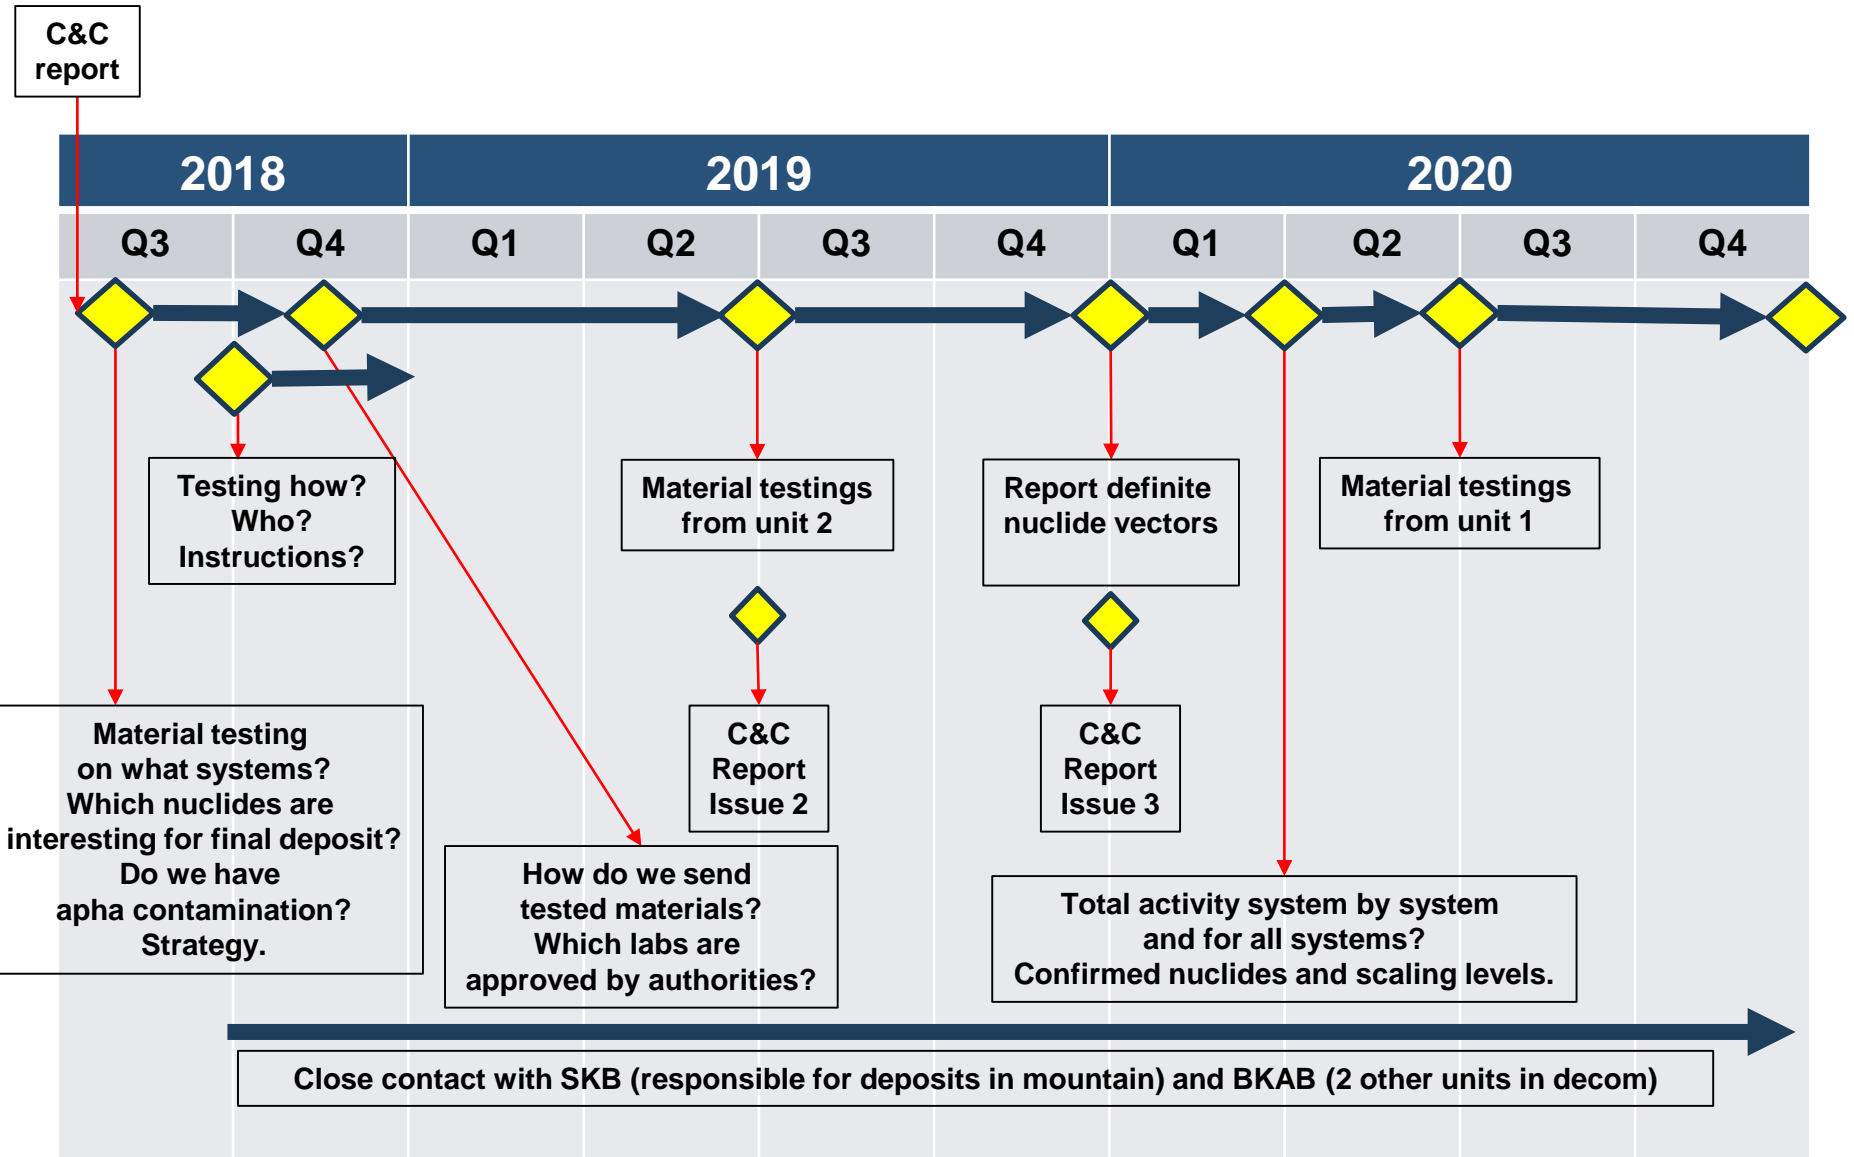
C&C report

| 2018 | | 2019 | | | | 2020 | | | |
|---|---|---|---|---|---|---|---|---|---|
| Q3 | Q4 | Q1 | Q2 | Q3 | Q4 | Q1 | Q2 | Q3 | Q4 |

Testing how? Who? Instructions?

Material testings from unit 2

Report definite nuclide vectors

Material testings from unit 1

C&C Report Issue 2

C&C Report Issue 3

Material testing on what systems? Which nuclides are interesting for final deposit? Do we have apha contamination? Strategy.

How do we send tested materials? Which labs are approved by authorities?

Total activity system by system and for all systems? Confirmed nuclides and scaling levels.

Close contact with SKB (responsible for deposits in mountain) and BKAB (2 other units in decom)